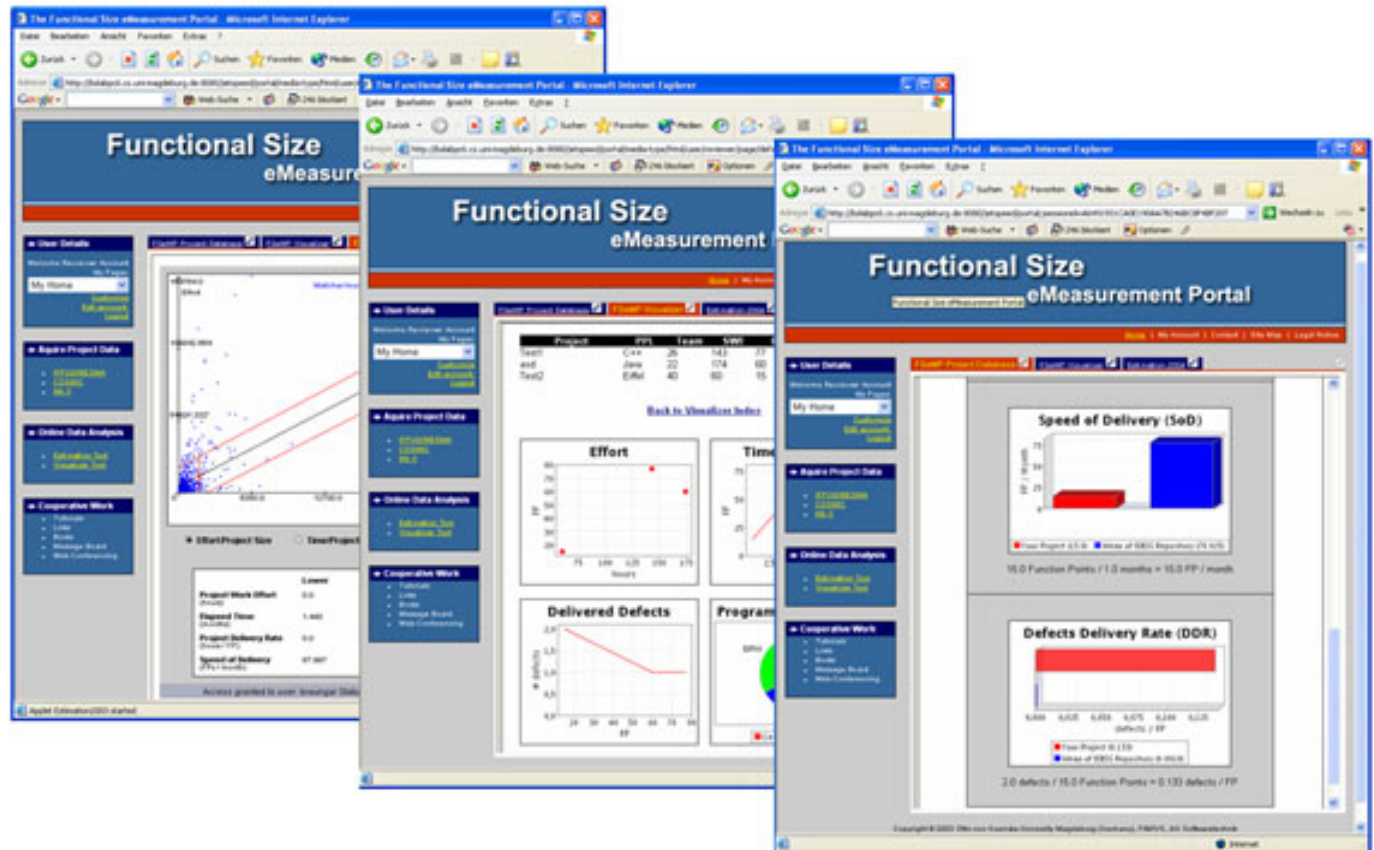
The Functional Size eMeasurement Portal - Microsoft Internet Explorer

Datei Bearbeiten Ansicht Favoriten Extras ?

Zurück Suchen Favoriten Medien

Functional Size
eMeasurement

User Details
Welcome Reviewer Account
My Home

Aquire Project Data

Online Data Analysis

Cooperative Work

Effort/Project Size

Project Work Effort
Elapsed Time
Project Delivery Rate
Speed of Delivery

Access granted to user: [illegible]

Applet Estimation2003 started

The Functional Size eMeasurement Portal - Microsoft Internet Explorer

Functional Size
eMeasurement

| Project | PPL | Team | SWI |
|---|---|---|---|
| Test1 | C++ | 26 | 143 |
| asd | Java | 22 | 174 |
| Test2 | Eiffel | 40 | 60 |

Back to Visualizer Index

Effort

FP

Hours

Delivered Defects

# defects

FP

The Functional Size eMeasurement Portal - Microsoft Internet Explorer

Datei Bearbeiten Ansicht Favoriten Extras ?

Zurück Suchen Favoriten Medien

Web Suche Optionen

Functional Size
eMeasurement Portal
Functional Size eMeasurement Portal

Home | My Account | Contact | Site Map | Legal Notice

User Details
Welcome Reviewer Account
My Pages
My Home
Customize
Edit account
Logout

Aquire Project Data

Online Data Analysis

Cooperative Work

Speed of Delivery (SoD)

FP / Month

15.0 Function Points / 1.0 months = 15.0 FP / month

Defects Delivery Rate (DDR)

0,000 0,025 0,050 0,075 0,100 0,125
defects / FP

2.0 defects / 15.0 Function Points = 0.133 defects / FP

Internet